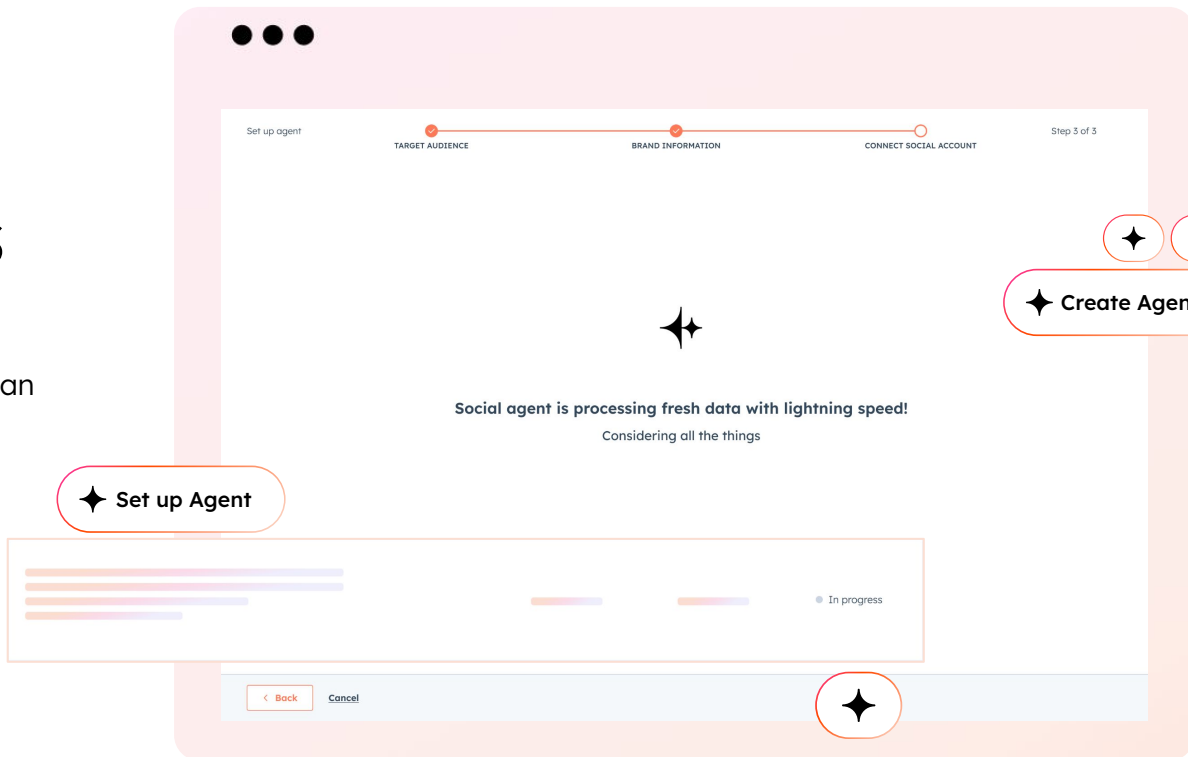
s

an

Set up agent

TARGET AUDIENCE

BRAND INFORMATION

CONNECT SOCIAL ACCOUNT

Step 3 of 3

Create Agen

Social agent is processing fresh data with lightning speed!

Considering all the things

Set up Agent

In progress

Back

Cancel